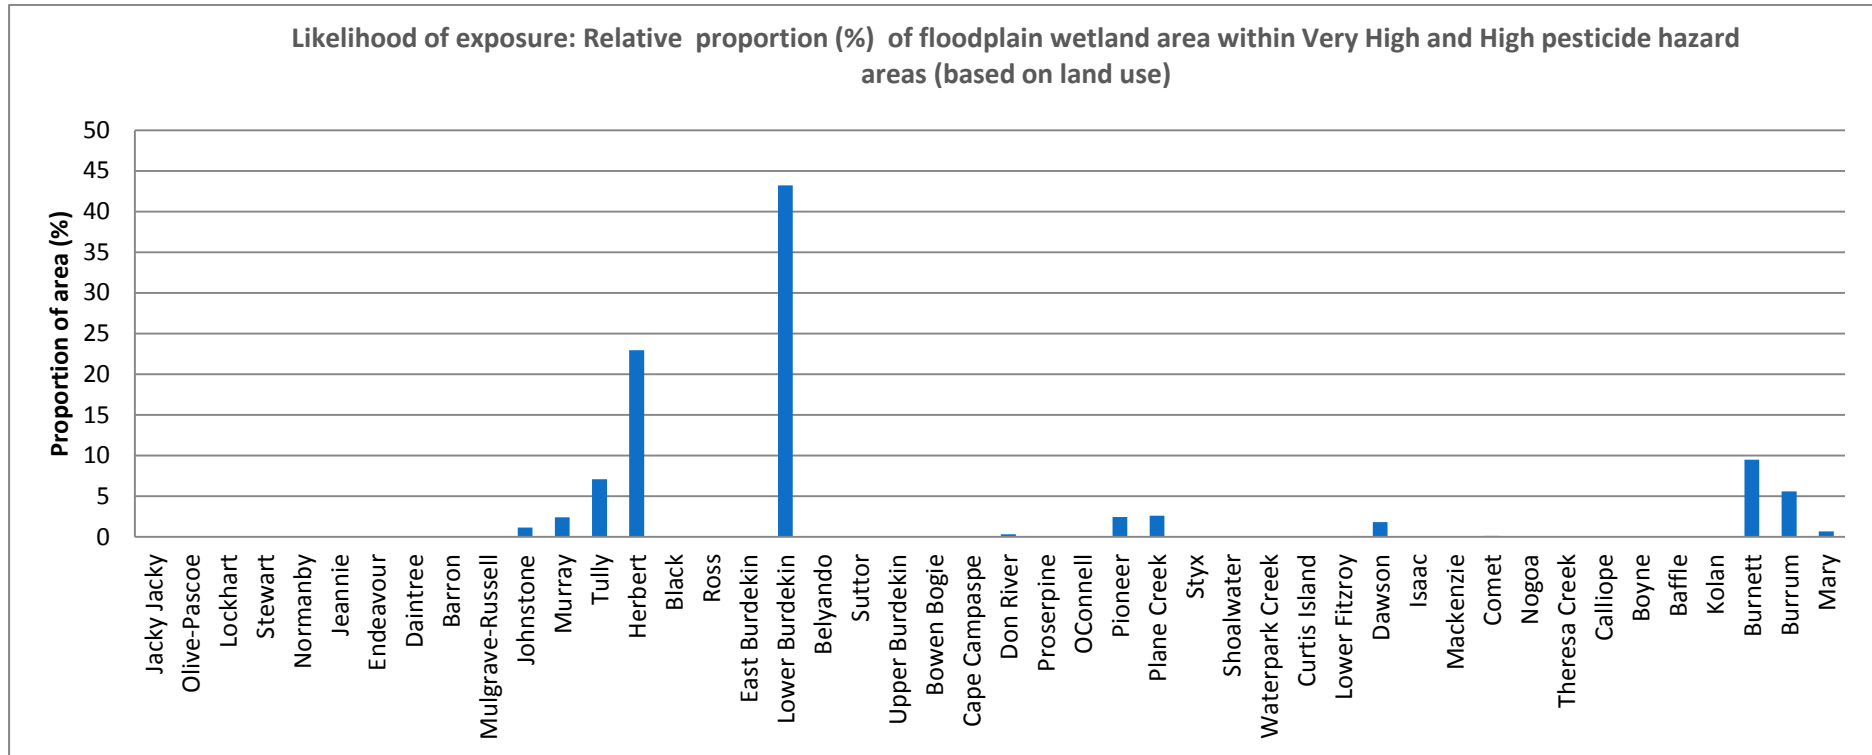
Likelihood of exposure: Relative proportion (%) of floodplain wetland area within Very High and High pesticide hazard areas (based on land use)

Proportion of area (%)

50
45
40
35
30
25
20
15
10
5
0

Jacky Jacky
Olive-Pascoe
Lockhart
Stewart
Normanby
Jeannie
Endeavour
Daintree
Barron
Mulgrave-Russell
Johnstone
Murray
Tully
Herbert
Black
Ross
East Burdekin
Lower Burdekin
Belyando
Suttor
Upper Burdekin
Bowen Bogie
Cape Campaspe
Don River
Proserpine
OConnell
Pioneer
Plane Creek
Styx
Shoalwater
Waterpark Creek
Curtis Island
Lower Fitzroy
Dawson
Isaac
Mackenzie
Comet
Nogoa
Theresa Creek
Calliope
Boyne
Baffle
Kolan
Burnett
Burrum
Mary